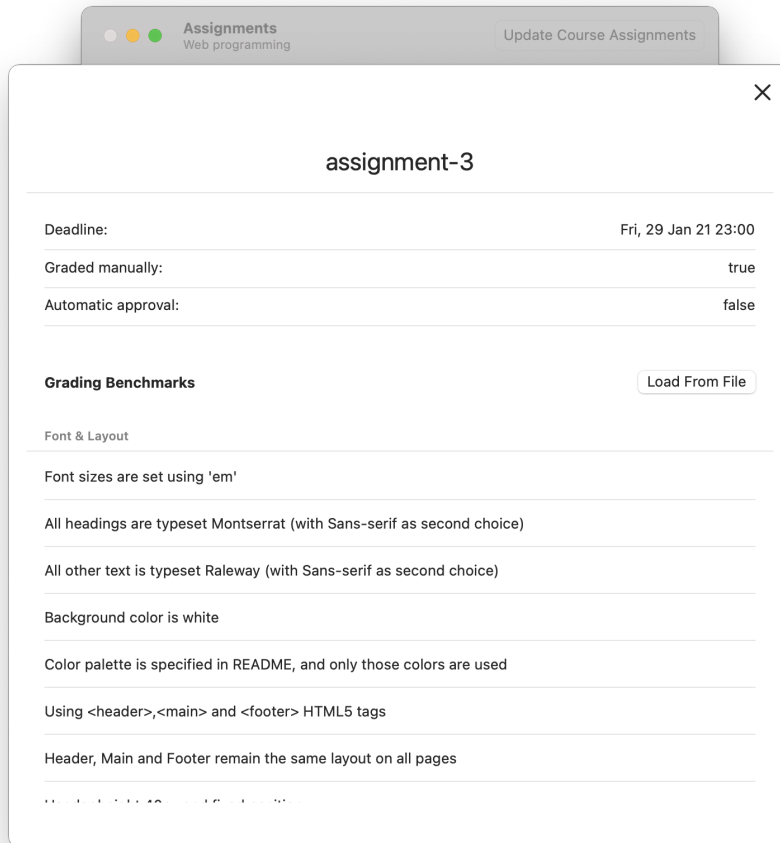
Assignments
Web programming

Update Course Assignments

×

assignment-3

Deadline: Fri, 29 Jan 21 23:00

Graded manually: true

Automatic approval: false

Grading Benchmarks

Load From File

Font & Layout

Font sizes are set using 'em'

All headings are typeset Montserrat (with Sans-serif as second choice)

All other text is typeset Raleway (with Sans-serif as second choice)

Background color is white

Color palette is specified in README, and only those colors are used

Using <header>,<main> and <footer> HTML5 tags

Header, Main and Footer remain the same layout on all pages

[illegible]